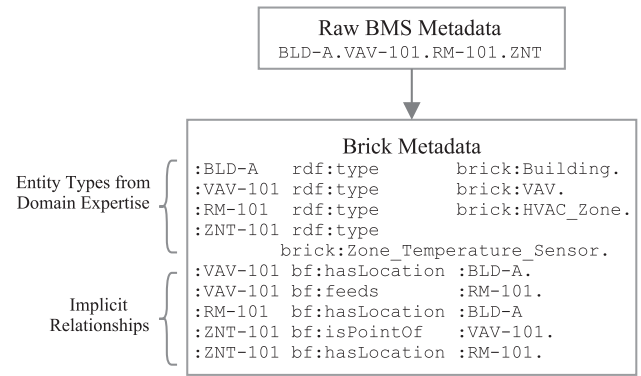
Raw BMS Metadata
BLD-A.VAV-101.RM-101.ZNT

Brick Metadata

Entity Types from Domain Expertise

:BLD-A rdf:type brick:Building.
:VAV-101 rdf:type brick:VAV.
:RM-101 rdf:type brick:HVAC_Zone.
:ZNT-101 rdf:type brick:Zone_Temperature_Sensor.

Implicit Relationships

:VAV-101 bf:hasLocation :BLD-A.
:VAV-101 bf:feeds :RM-101.
:RM-101 bf:hasLocation :BLD-A
:ZNT-101 bf:isPointOf :VAV-101.
:ZNT-101 bf:hasLocation :RM-101.